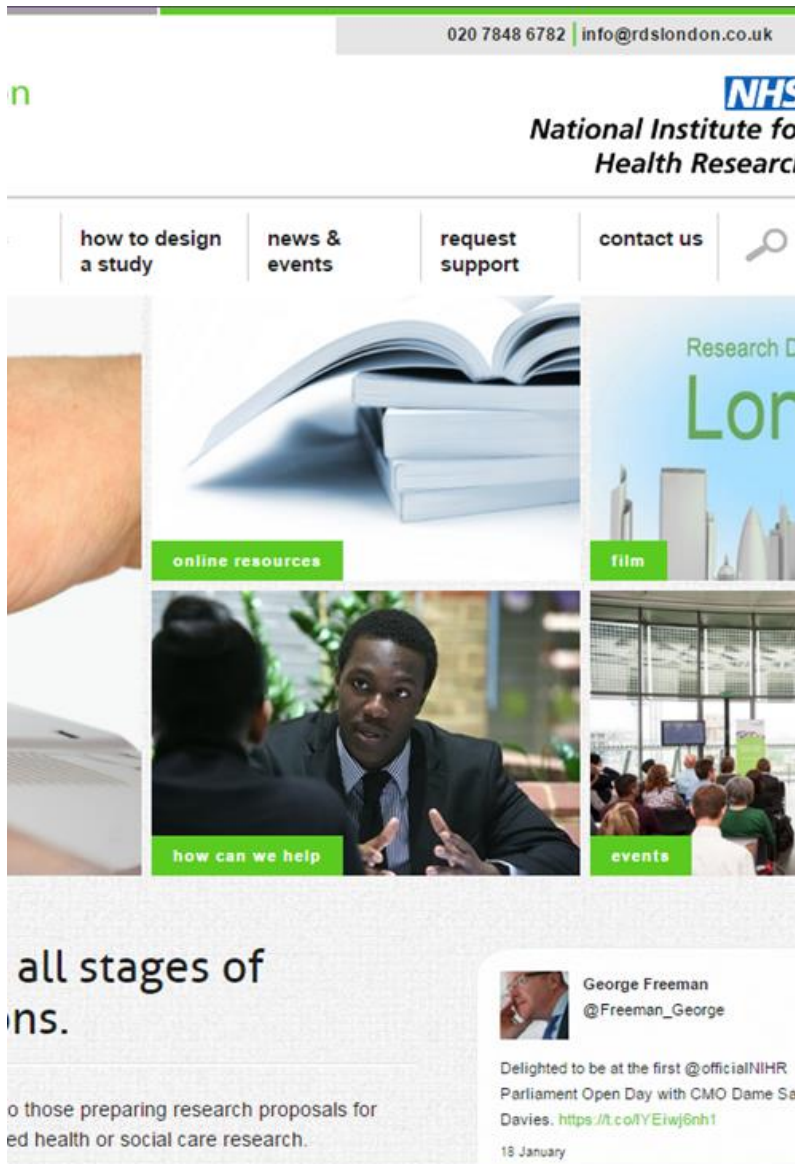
020 7848 6782 | info@rdslondon.co.uk

n

NHS
National Institute fo
Health Researc

how to design a study

news & events

request support

contact us

online resources

Research D
Lon

film

how can we help

events

all stages of
ons.

o those preparing research proposals for
ed health or social care research.

George Freeman
@Freeman_George

Delighted to be at the first @officialNIHR Parliament Open Day with CMO Dame Sa Davies. https://t.co/lYEiwj6nh1

18 January